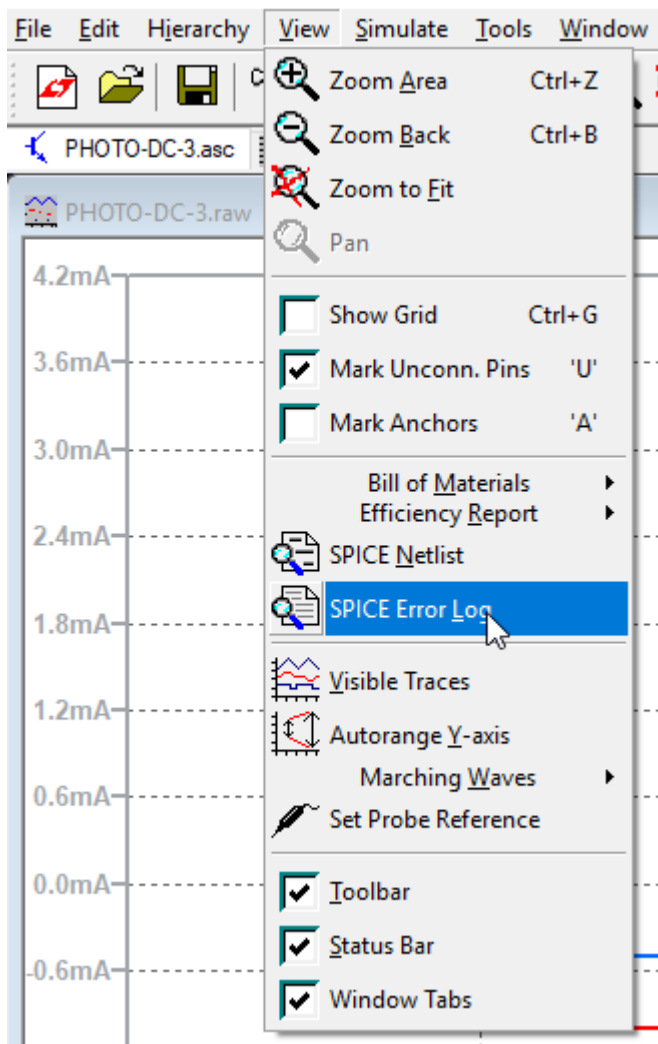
File Edit Hierarchy View Simulate Tools Window

PHOTO-DC-3.asc

PHOTO-DC-3.raw

4.2mA
3.6mA
3.0mA
2.4mA
1.8mA
1.2mA
0.6mA
0.0mA
-0.6mA

Zoom Area Ctrl+Z
Zoom Back Ctrl+B
Zoom to Fit
Pan
Show Grid Ctrl+G
Mark Unconn. Pins 'U'
Mark Anchors 'A'
Bill of Materials
Efficiency Report
SPICE Netlist
SPICE Error Log
Visible Traces
Autorange Y-axis
Marching Waves
Set Probe Reference
Toolbar
Status Bar
Window Tabs